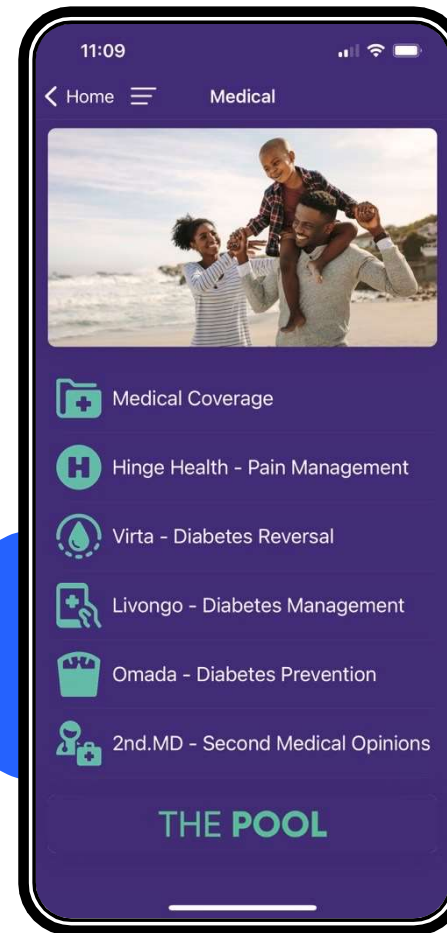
11:09

Home

Medical

Medical Coverage

H Hinge Health - Pain Management

Virta - Diabetes Reversal

Livongo - Diabetes Management

Omada - Diabetes Prevention

2nd.MD - Second Medical Opinions

THE POOL